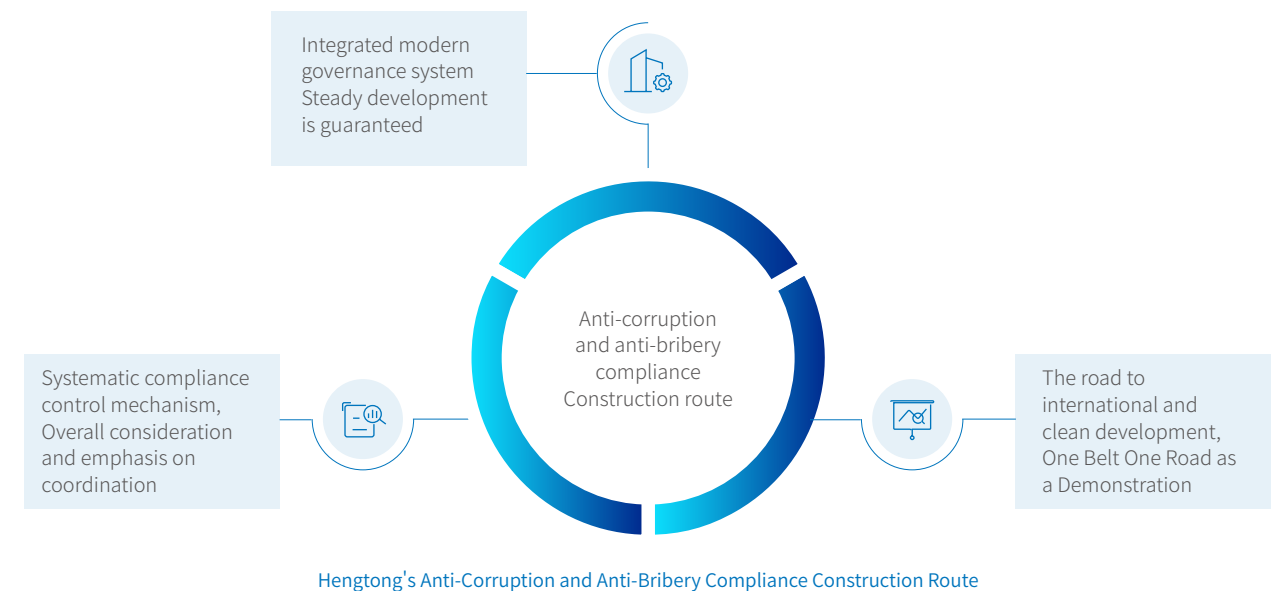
Integrated modern governance system Steady development is guaranteed

Anti-corruption and anti-bribery compliance Construction route

Systematic compliance control mechanism, Overall consideration and emphasis on coordination

The road to international and clean development, One Belt One Road as a Demonstration

Hengtong's Anti-Corruption and Anti-Bribery Compliance Construction Route